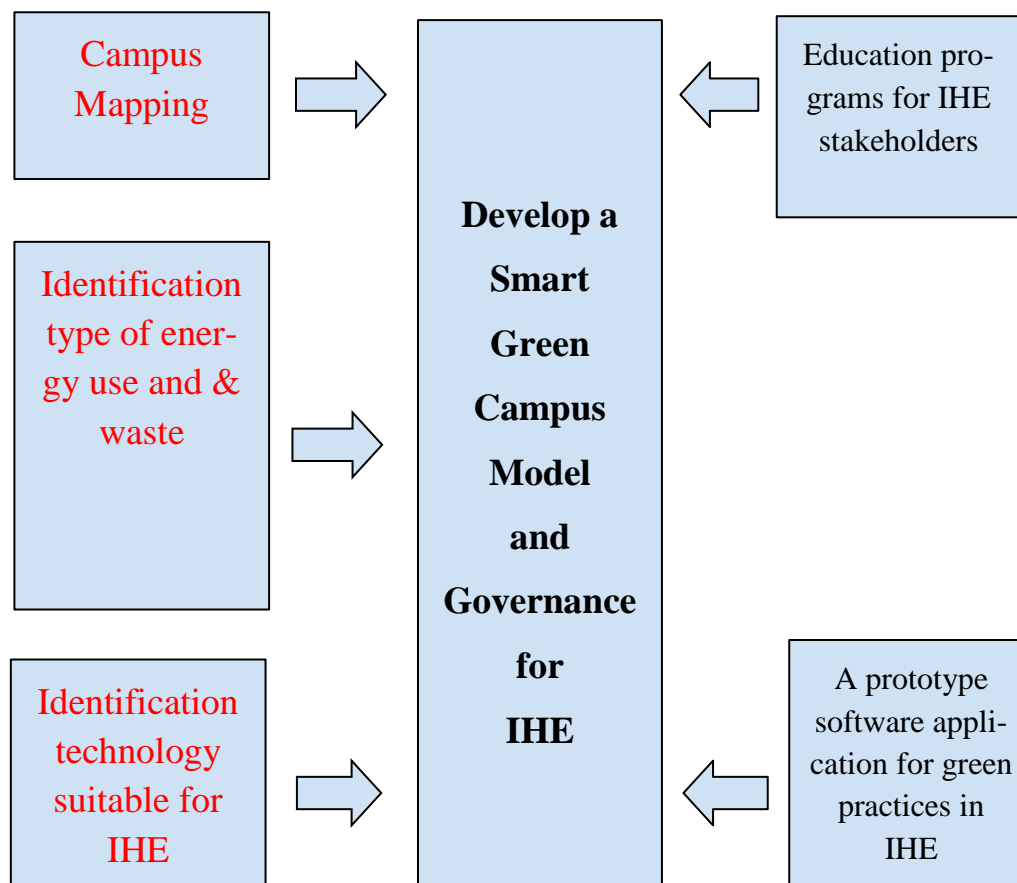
Campus Mapping

Identification type of energy use and & waste

Identification technology suitable for IHE

Develop a Smart Green Campus Model and Governance for IHE

Education programs for IHE stakeholders

A prototype software application for green practices in IHE